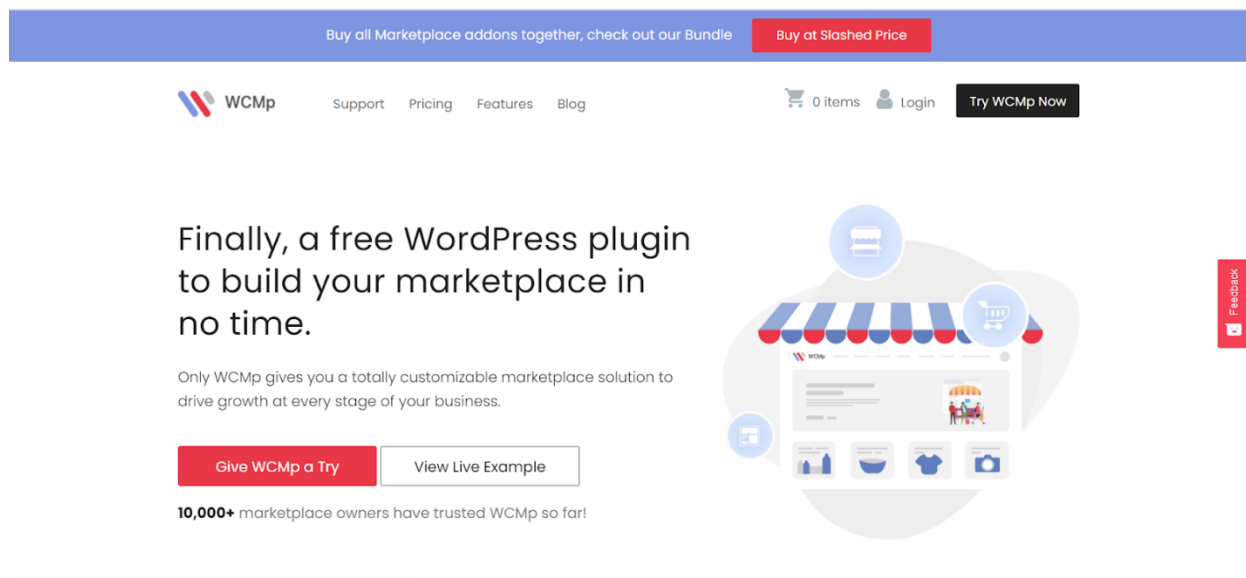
Buy all Marketplace addons together, check out our Bundle

Buy at Slashed Price

WCMp

Support

Pricing

Features

Blog

0 items

Login

Try WCMp Now

Finally, a free WordPress plugin to build your marketplace in no time.

Only WCMp gives you a totally customizable marketplace solution to drive growth at every stage of your business.

Give WCMp a Try

View Live Example

**10,000+** marketplace owners have trusted WCMp so far!

WCMp

Feedback